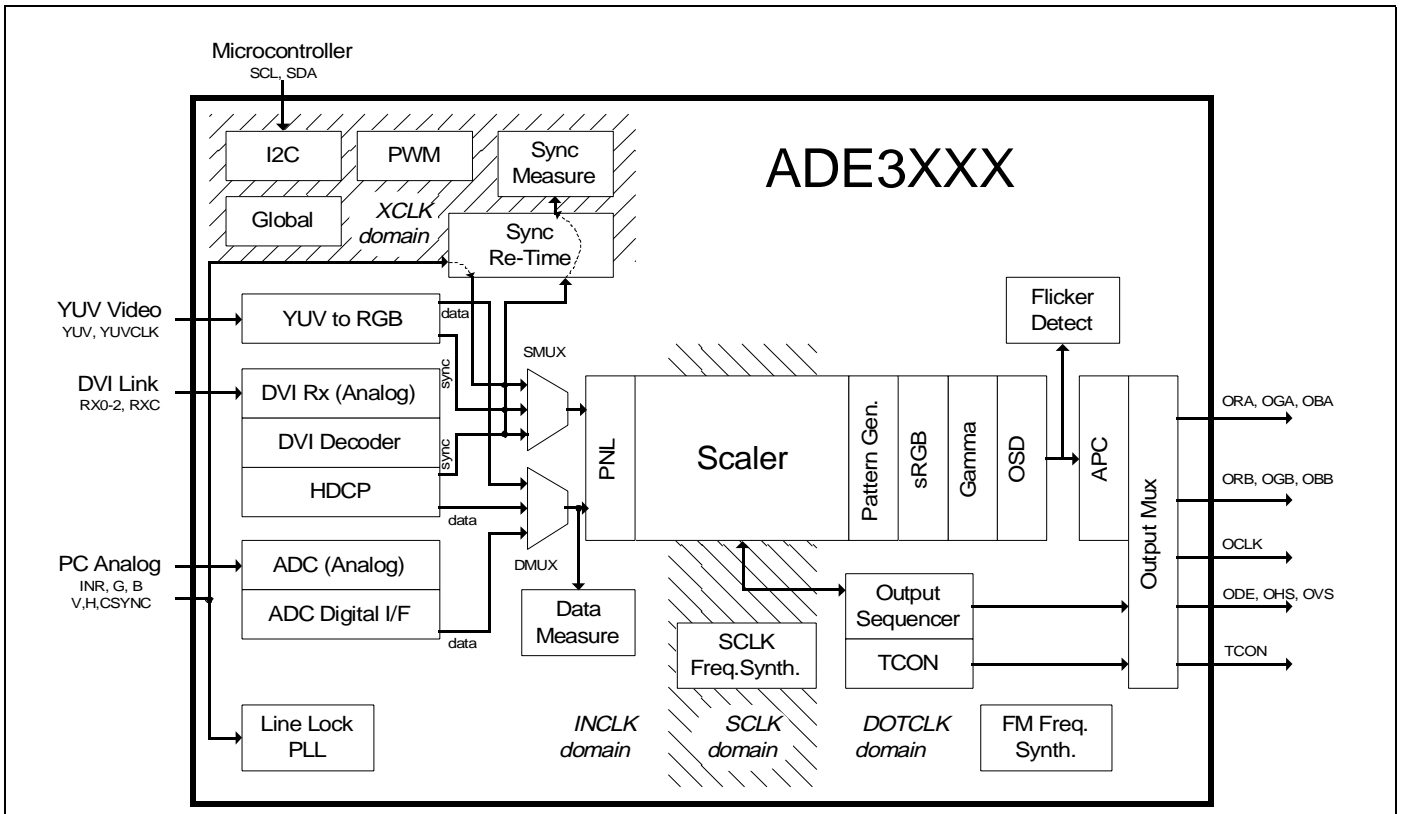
Microcontroller
SCL, SDA

I2C
PWM
Sync Measure
ADE3XXX
Global
XCLK domain
Sync Re-Time

YUV Video
YUV, YUVCLK
YUV to RGB
data
Flicker Detect

DVI Link
RX0-2, RXC
DVI Rx (Analog)
sync
SMUX
DVI Decoder
sync
HDCP
data
PNL
Scaler
Pattern Gen.
sRGB
Gamma
OSD
APC
Output Mux
ORA, OGA, OBA
ORB, OGB, OBB
OCLK
ODE, OHS, OVS
TCON

PC Analog
INR, G, B
V,H,CSYNC
ADC (Analog)
ADC Digital I/F
data
DMUX
Data Measure
SCLK Freq.Synth.
Output Sequencer
TCON

Line Lock PLL
INCLK domain
SCLK domain
DOTCLK domain
FM Freq. Synth.